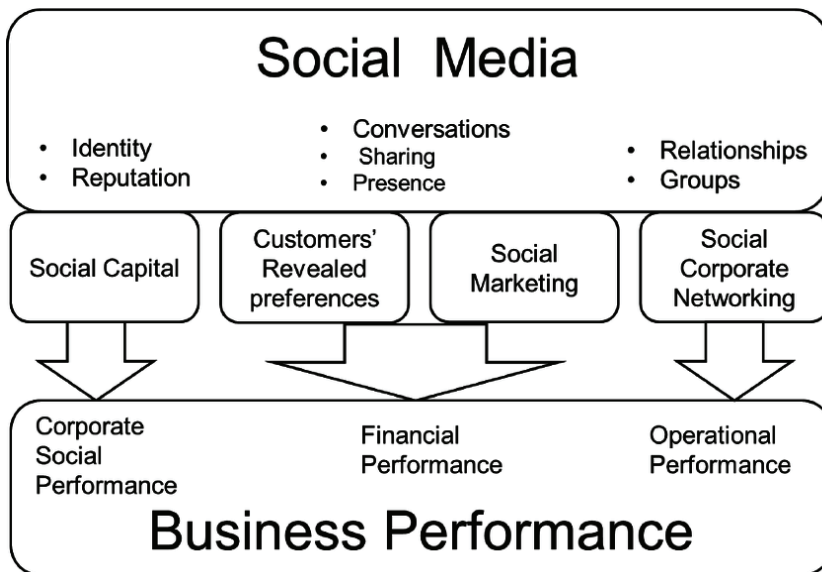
Social Media

- Identity
- Reputation

- Conversations
- Sharing
- Presence

- Relationships
- Groups

Social Capital

Customers' Revealed preferences

Social Marketing

Social Corporate Networking

Corporate Social Performance

Financial Performance

Operational Performance

Business Performance